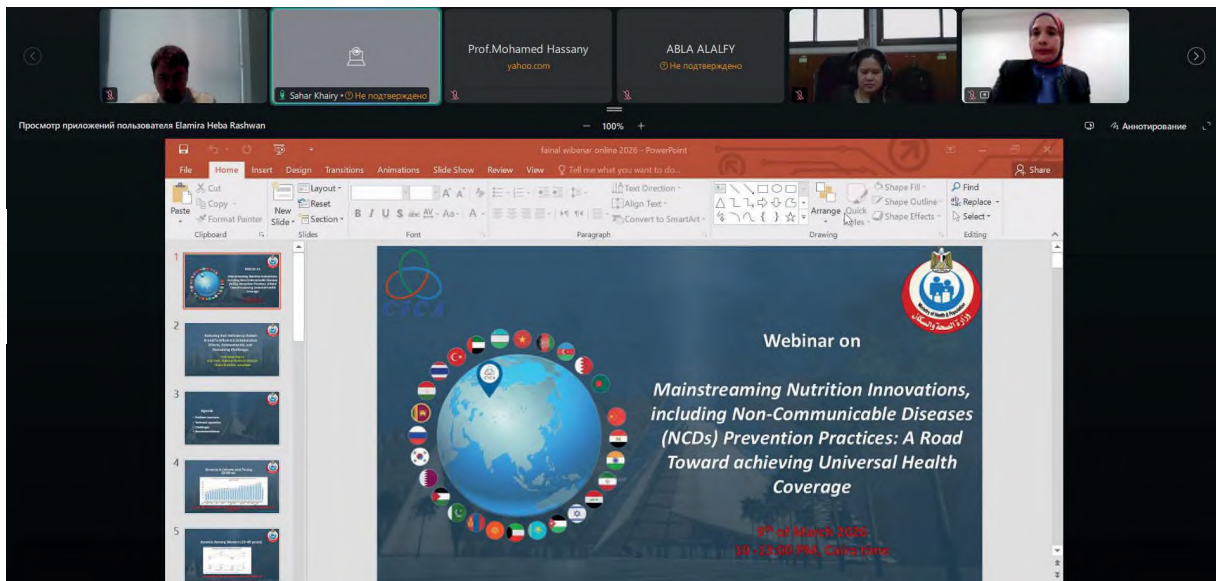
Sahar Khairy • Не подтверждено

Prof.Mohamed Hassany
yahoo.com

ABLA ALALFY
Не подтверждено

Просмотр приложений пользователя Elamira Heba Rashwan

100%

Аннотирование

fainal wibenar online 2026 - PowerPoint

File Home Insert Design Transitions Animations Slide Show Review View Tell me what you want to do...

Share

Cut
Copy
Paste
Format Painter
Clipboard

Layout
Reset
New Slide
Section
Slides

Font

Text Direction
Align Text
Convert to SmartArt
Paragraph

Arrange
Quick Styles
Shape Fill
Shape Outline
Shape Effects
Drawing

Find
Replace
Select
Editing

1
2
3
4
5

Webinar on

Mainstreaming Nutrition Innovations, including Non-Communicable Diseases (NCDs) Prevention Practices: A Road Toward achieving Universal Health Coverage

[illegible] of March 202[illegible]
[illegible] PM, Cairo time